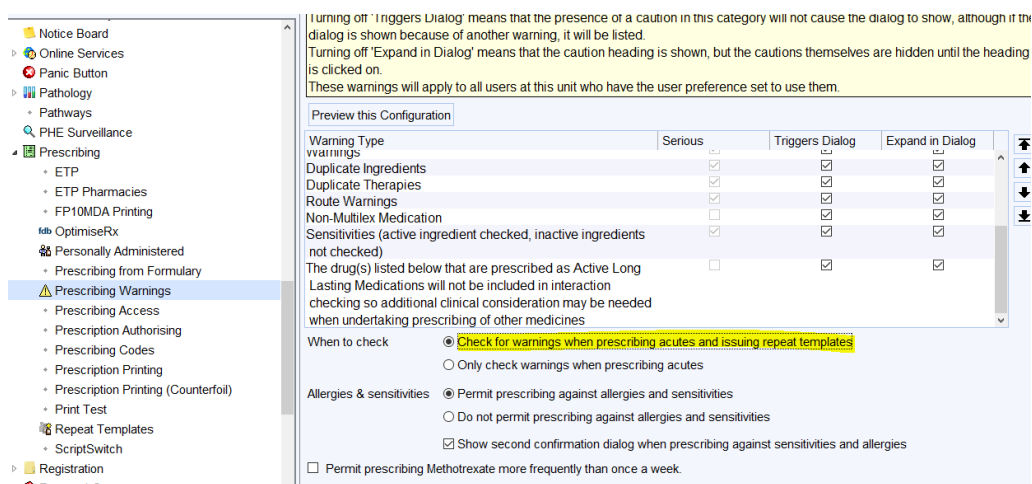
Notice Board
Online Services
Panic Button
Pathology
Pathways
PHE Surveillance
Prescribing
ETP
ETP Pharmacies
FP10MDA Printing
fdb OptimiseRx
Personally Administered
Prescribing from Formulary
Prescribing Warnings
Prescribing Access
Prescription Authorising
Prescribing Codes
Prescription Printing
Prescription Printing (Counterfoil)
Print Test
Repeat Templates
ScriptSwitch
Registration

Turning off 'Triggers Dialog' means that the presence of a caution in this category will not cause the dialog to show, although if the dialog is shown because of another warning, it will be listed.
Turning off 'Expand in Dialog' means that the caution heading is shown, but the cautions themselves are hidden until the heading is clicked on.
These warnings will apply to all users at this unit who have the user preference set to use them.

Preview this Configuration

| Warning Type | Serious | Triggers Dialog | Expand in Dialog |
|---|---|---|---|
| Warnings | ☑ | ☑ | ☑ |
| Duplicate Ingredients | ☑ | ☑ | ☑ |
| Duplicate Therapies | ☑ | ☑ | ☑ |
| Route Warnings | ☑ | ☑ | ☑ |
| Non-Multilex Medication | ☐ | ☑ | ☑ |
| Sensitivities (active ingredient checked, inactive ingredients not checked) | ☑ | ☑ | ☑ |
| The drug(s) listed below that are prescribed as Active Long Lasting Medications will not be included in interaction checking so additional clinical consideration may be needed when undertaking prescribing of other medicines | ☐ | ☑ | ☑ |

When to check
◉ Check for warnings when prescribing acutes and issuing repeat templates
○ Only check warnings when prescribing acutes

Allergies & sensitivities
◉ Permit prescribing against allergies and sensitivities
○ Do not permit prescribing against allergies and sensitivities
☑ Show second confirmation dialog when prescribing against sensitivities and allergies

☐ Permit prescribing Methotrexate more frequently than once a week.